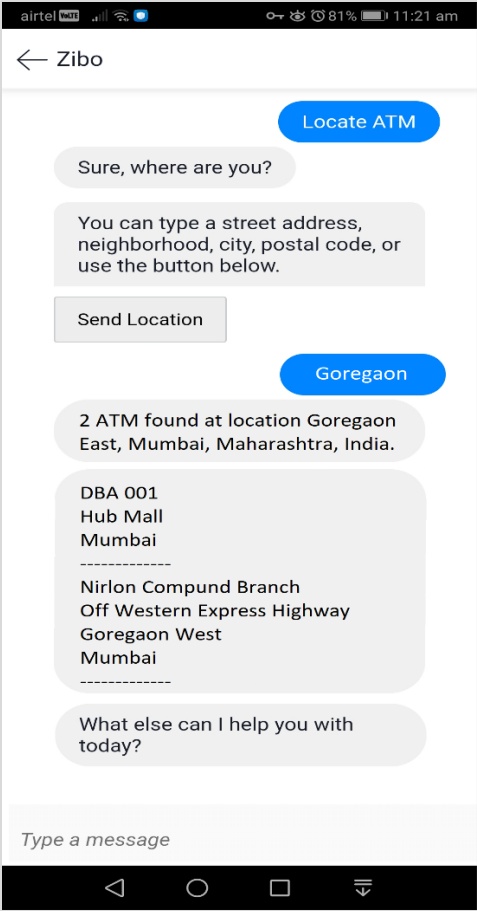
airtel VoLTE 81% 11:21 am

Zibo

Locate ATM

Sure, where are you?

You can type a street address, neighborhood, city, postal code, or use the button below.

Send Location

Goregaon

2 ATM found at location Goregaon East, Mumbai, Maharashtra, India.

DBA 001
Hub Mall
Mumbai
-------------
Nirlon Compund Branch
Off Western Express Highway
Goregaon West
Mumbai
-------------

What else can I help you with today?

Type a message